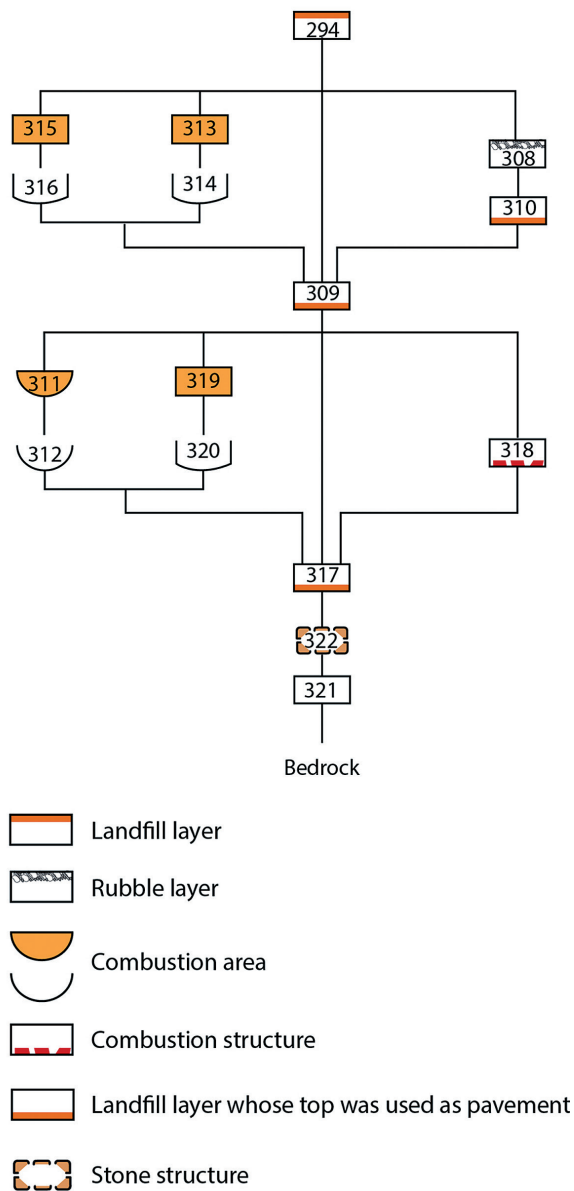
294

315
313
308
316
314
310

309

311
319
312
320
318

317

322
321

Bedrock

Landfill layer

Rubble layer

Combustion area

Combustion structure

Landfill layer whose top was used as pavement

Stone structure